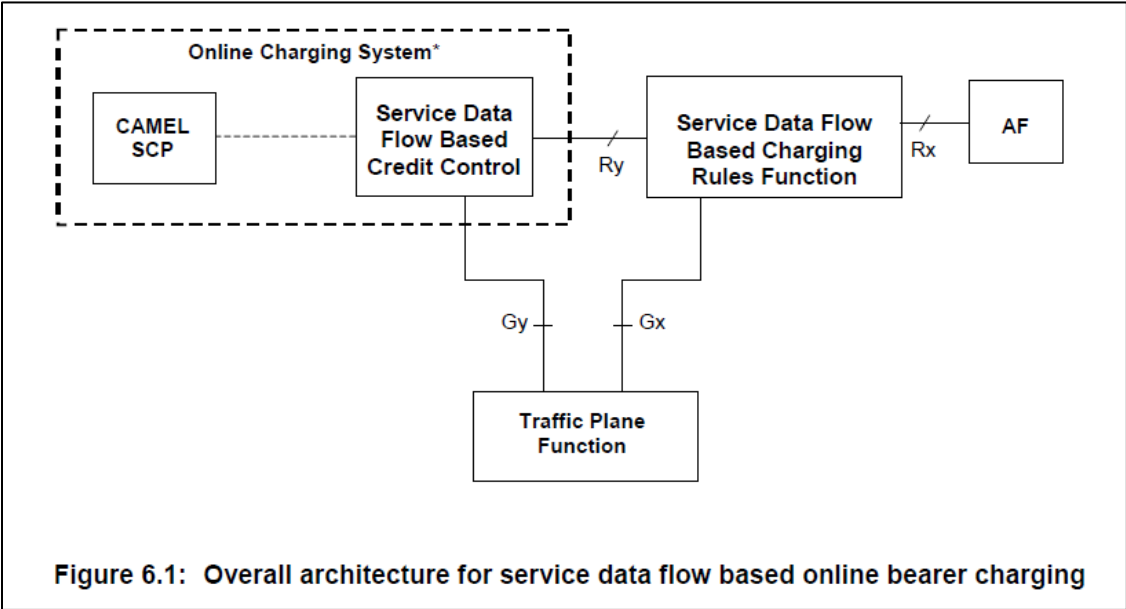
Online Charging System*

CAMEL SCP

Service Data Flow Based Credit Control

Ry

Service Data Flow Based Charging Rules Function

Rx

AF

Gy

Gx

Traffic Plane Function

Figure 6.1: Overall architecture for service data flow based online bearer charging